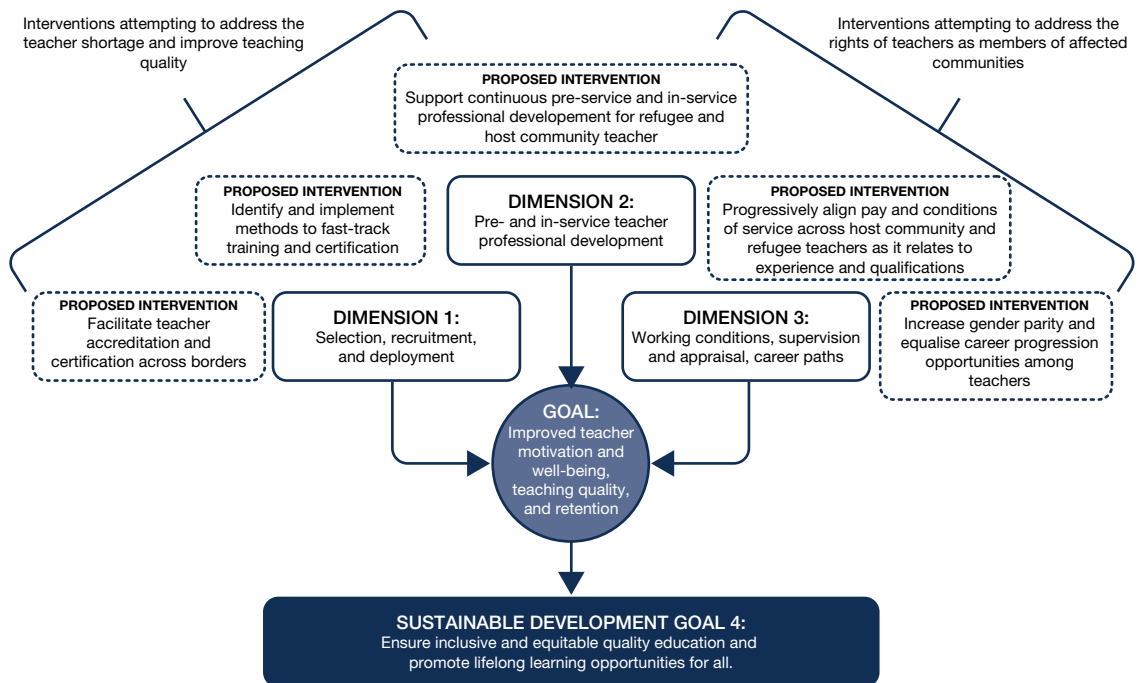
Interventions attempting to address the teacher shortage and improve teaching quality

Interventions attempting to address the rights of teachers as members of affected communities

PROPOSED INTERVENTION
Support continuous pre-service and in-service professional developement for refugee and host community teacher

PROPOSED INTERVENTION
Identify and implement methods to fast-track training and certification

DIMENSION 2:
Pre- and in-service teacher professional development

PROPOSED INTERVENTION
Progressively align pay and conditions of service across host community and refugee teachers as it relates to experience and qualifications

PROPOSED INTERVENTION
Facilitate teacher accreditation and certification across borders

DIMENSION 1:
Selection, recruitment, and deployment

DIMENSION 3:
Working conditions, supervision and appraisal, career paths

PROPOSED INTERVENTION
Increase gender parity and equalise career progression opportunities among teachers

GOAL:
Improved teacher motivation and well-being, teaching quality, and retention

SUSTAINABLE DEVELOPMENT GOAL 4:
Ensure inclusive and equitable quality education and promote lifelong learning opportunities for all.